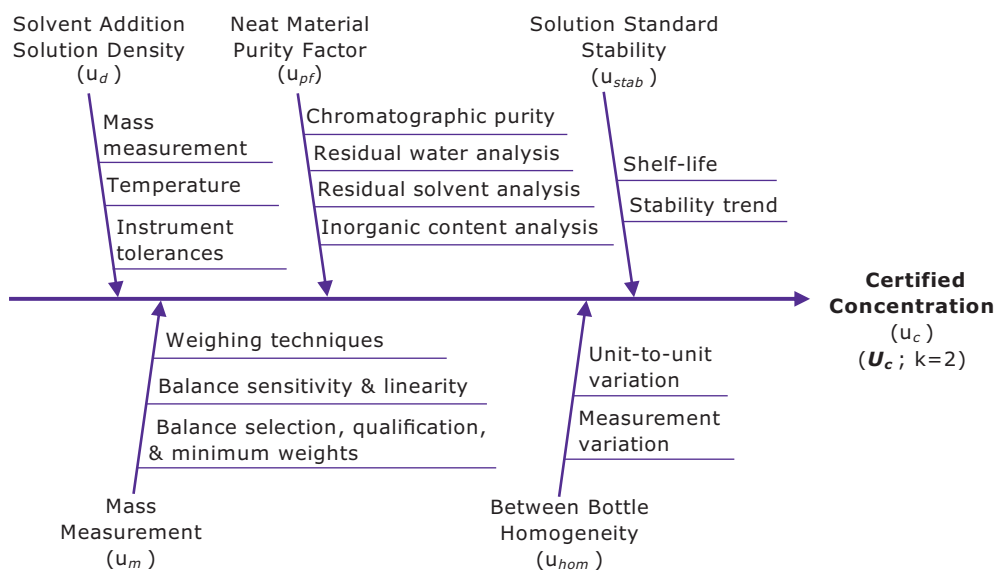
Solvent Addition Solution Density
($u_d$)

Mass measurement

Temperature

Instrument tolerances

Neat Material Purity Factor
($u_{pf}$)

Chromatographic purity

Residual water analysis

Residual solvent analysis

Inorganic content analysis

Solution Standard Stability
($u_{stab}$)

Shelf-life

Stability trend

**Certified Concentration**
($u_c$)
($\boldsymbol{U_c}$ ; k=2)

Weighing techniques

Balance sensitivity & linearity

Balance selection, qualification, & minimum weights

Mass Measurement
($u_m$)

Unit-to-unit variation

Measurement variation

Between Bottle Homogeneity
($u_{hom}$)